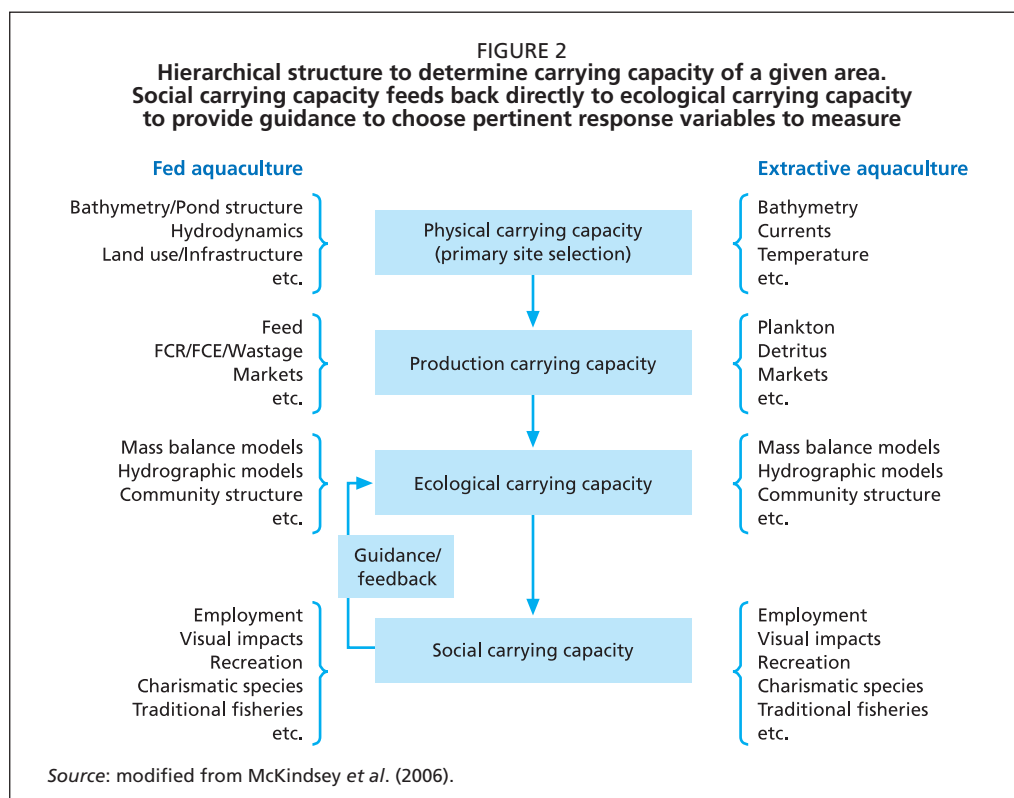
FIGURE 2
Hierarchical structure to determine carrying capacity of a given area. Social carrying capacity feeds back directly to ecological carrying capacity to provide guidance to choose pertinent response variables to measure

Fed aquaculture

Bathymetry/Pond structure
Hydrodynamics
Land use/Infrastructure
etc.

Feed
FCR/FCE/Wastage
Markets
etc.

Mass balance models
Hydrographic models
Community structure
etc.

Employment
Visual impacts
Recreation
Charismatic species
Traditional fisheries
etc.

Physical carrying capacity
(primary site selection)

Production carrying capacity

Ecological carrying capacity

Guidance/
feedback

Social carrying capacity

Extractive aquaculture

Bathymetry
Currents
Temperature
etc.

Plankton
Detritus
Markets
etc.

Mass balance models
Hydrographic models
Community structure
etc.

Employment
Visual impacts
Recreation
Charismatic species
Traditional fisheries
etc.

Source: modified from McKindsey et al. (2006).